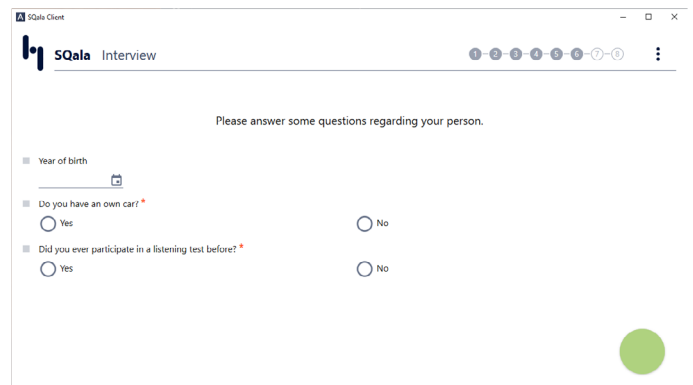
SQala Client

SQala Interview

1 2 3 4 5 6 7 8

Please answer some questions regarding your person.

Year of birth

Do you have an own car? *

Yes

No

Did you ever participate in a listening test before? *

Yes

No